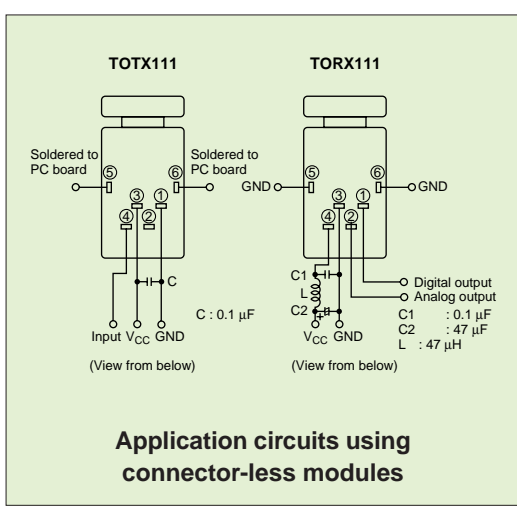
TOTX111

Soldered to PC board
⑤
⑥
Soldered to PC board
③
②
①
④
C
C : 0.1 μF
Input $V_{CC}$ GND
(View from below)

TORX111

GND
⑤
⑥
GND
③
④
②
①
C1
L
C2
+
Digital output
Analog output
$V_{CC}$ GND
C1 : 0.1 μF
C2 : 47 μF
L : 47 μH
(View from below)

Application circuits using connector-less modules